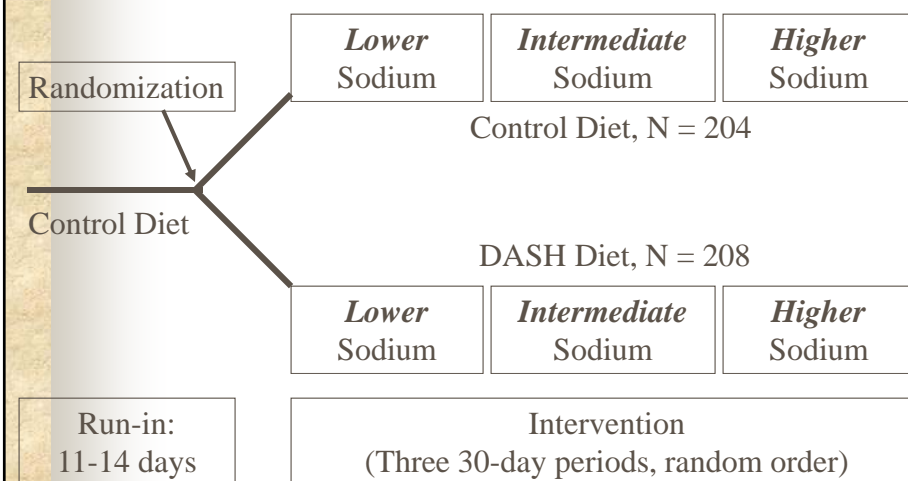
Randomization

Lower Sodium

Intermediate Sodium

Higher Sodium

Control Diet, N = 204

Control Diet

DASH Diet, N = 208

Lower Sodium

Intermediate Sodium

Higher Sodium

Run-in: 11-14 days

Intervention (Three 30-day periods, random order)